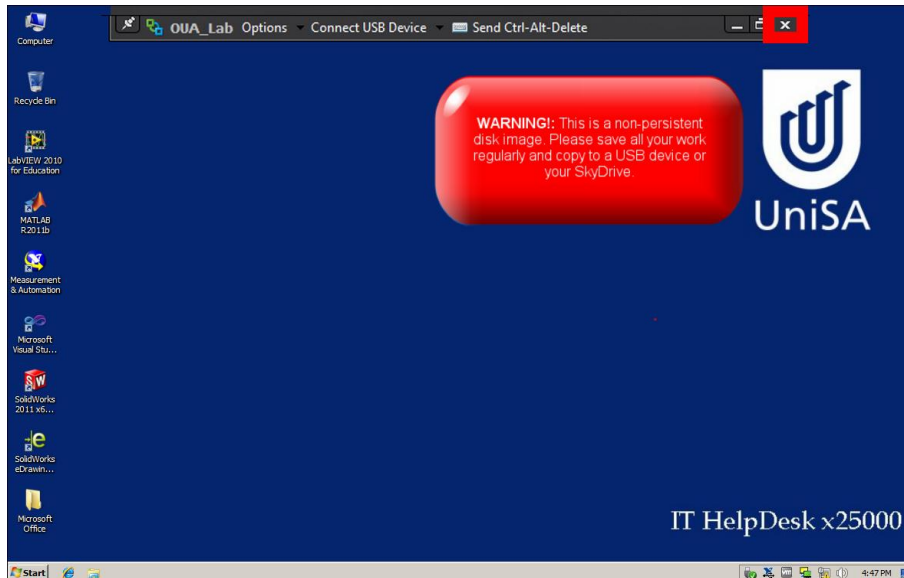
Computer

Recycle Bin

LabVIEW 2010 for Education

MATLAB R2011b

Measurement & Automation

Microsoft Visual Stu...

SolidWorks 2011 x6...

SolidWorks eDrawin...

Microsoft Office

OUA_Lab Options Connect USB Device Send Ctrl-Alt-Delete

WARNING!: This is a non-persistent disk image. Please save all your work regularly and copy to a USB device or your SkyDrive.

UniSA

IT HelpDesk x25000

Start

4:47 PM